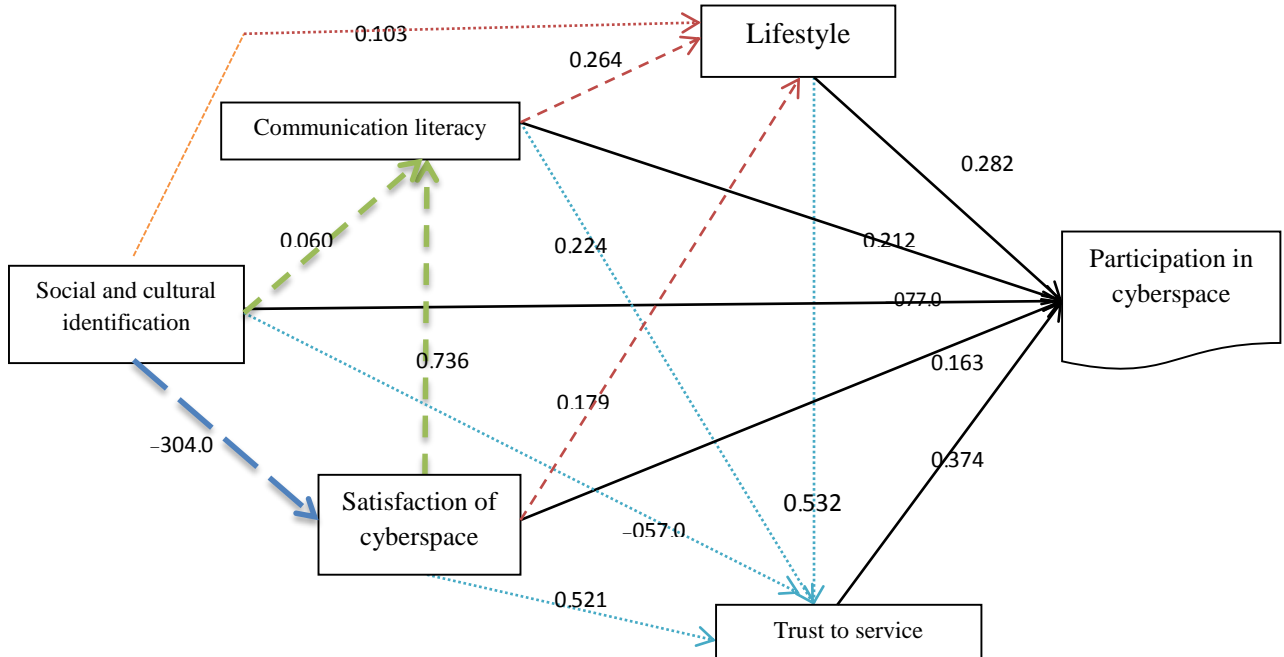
0.103

Lifestyle

0.264

Communication literacy

0.282

0.060

0.224

0.212

Participation in cyberspace

Social and cultural identification

077.0

0.736

0.163

0.179

–304.0

0.374

Satisfaction of cyberspace

0.532

–057.0

0.521

Trust to service